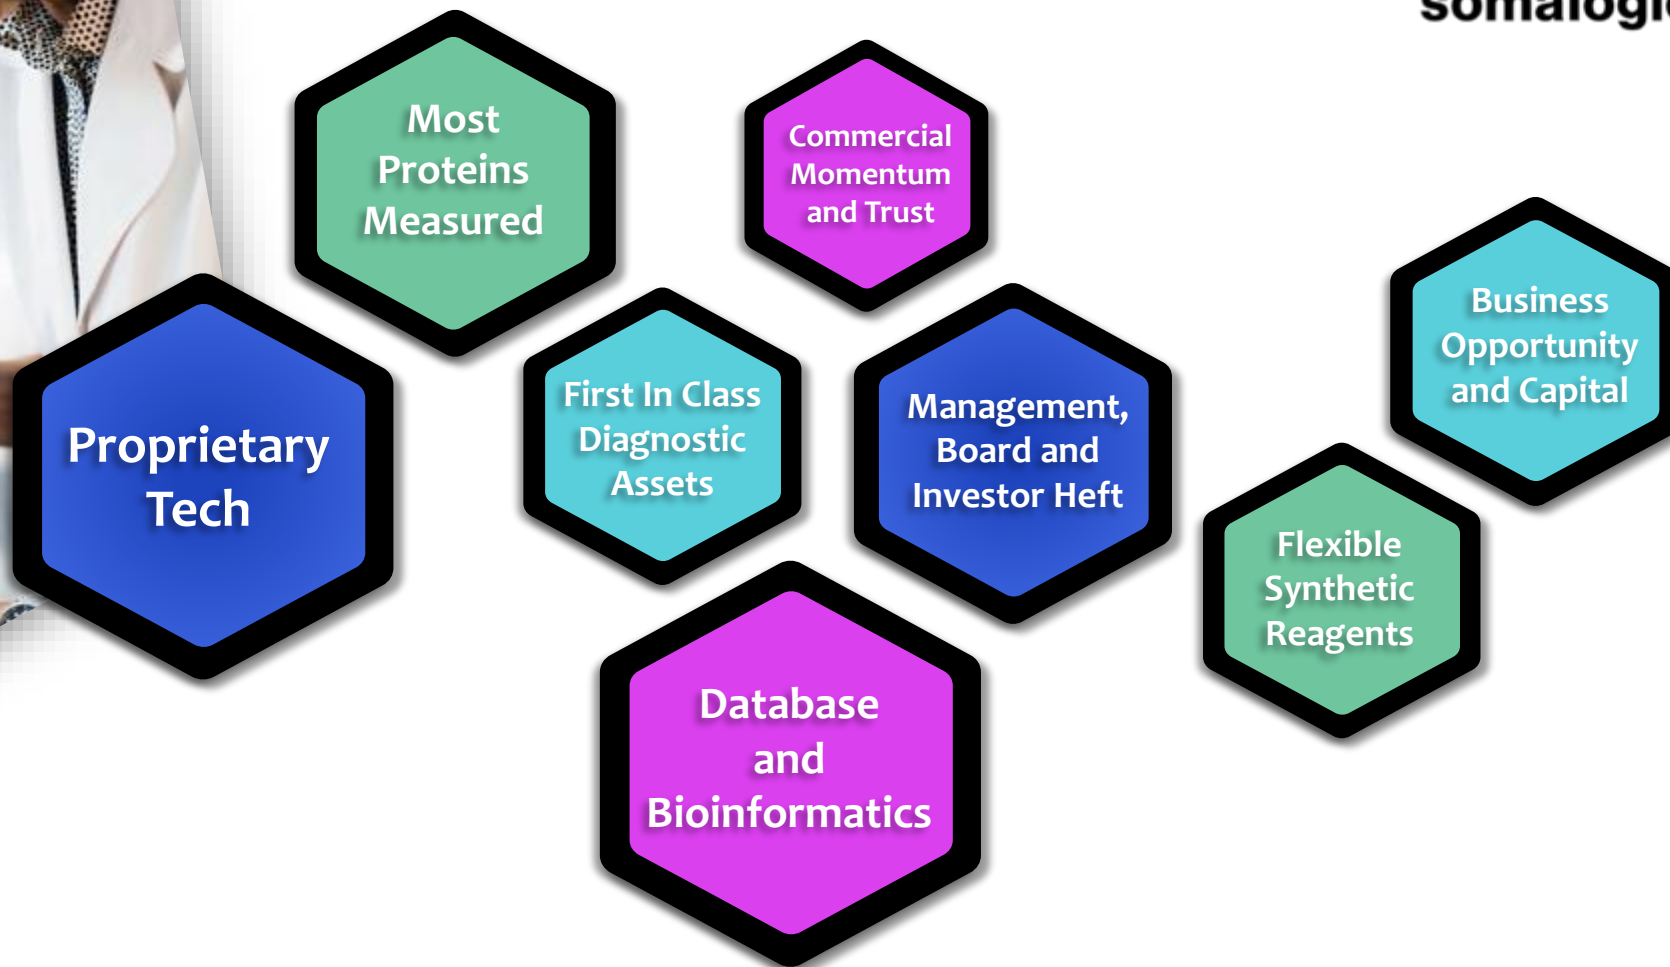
somalogi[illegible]

Most Proteins Measured

Commercial Momentum and Trust

Business Opportunity and Capital

Proprietary Tech

First In Class Diagnostic Assets

Management, Board and Investor Heft

Flexible Synthetic Reagents

Database and Bioinformatics